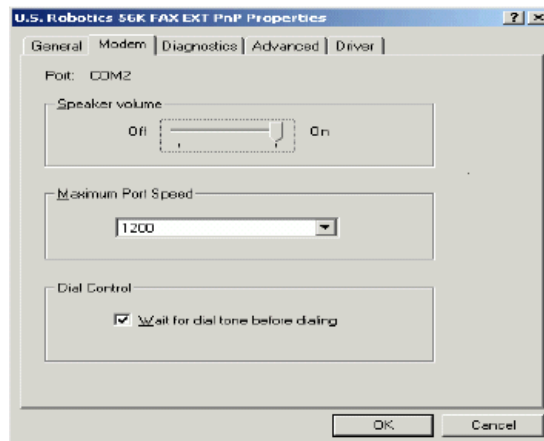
U.S. Robotics 56K FAX EXT PnP Properties

? ×

General | Modem | Diagnostics | Advanced | Driver

Port: COM2

Speaker volume

Off On

Maximum Port Speed

1200

Dial Control

Wait for dial tone before dialing

OK Cancel